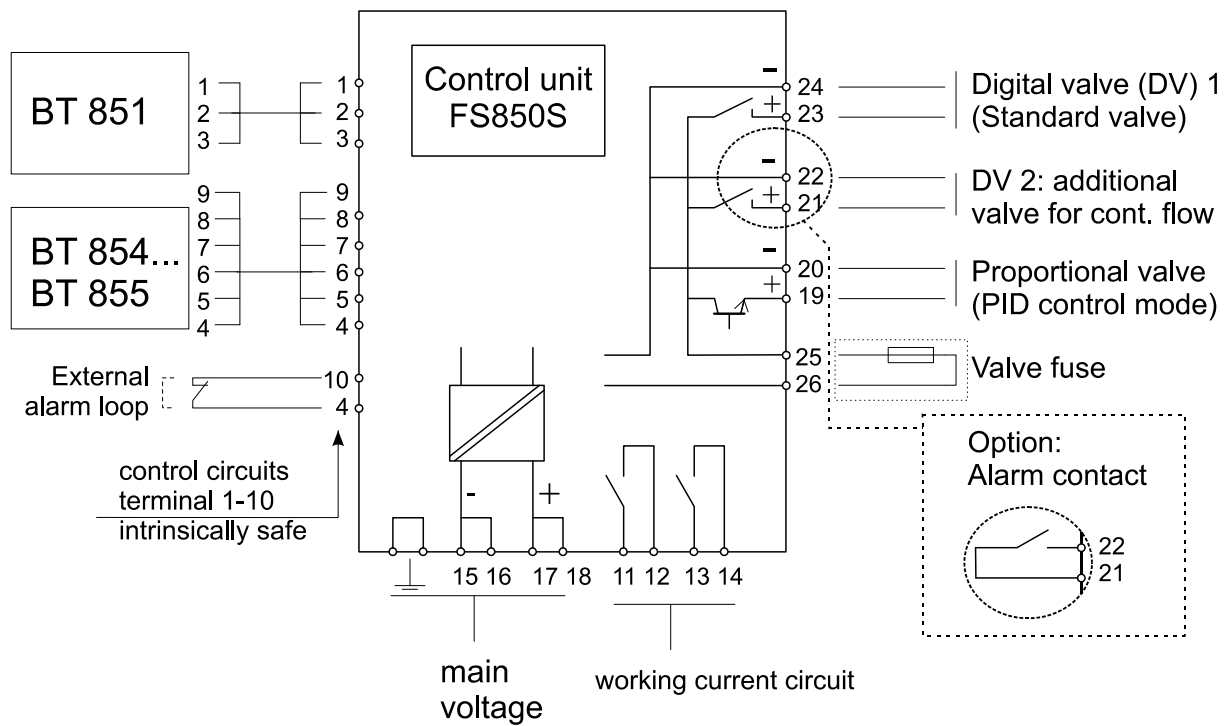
BT 851

1
2
3

1
2
3

Control unit FS850S

BT 854...
BT 855

9
8
7
6
5
4

9
8
7
6
5
4

External alarm loop

10
4

control circuits terminal 1-10 intrinsically safe

-
24
+
23

Digital valve (DV) 1
(Standard valve)

-
22
+
21

DV 2: additional valve for cont. flow

-
20
+
19

Proportional valve
(PID control mode)

25
26

Valve fuse

Option:
Alarm contact

22
21

-
+

15 16 17 18 11 12 13 14

main voltage

working current circuit